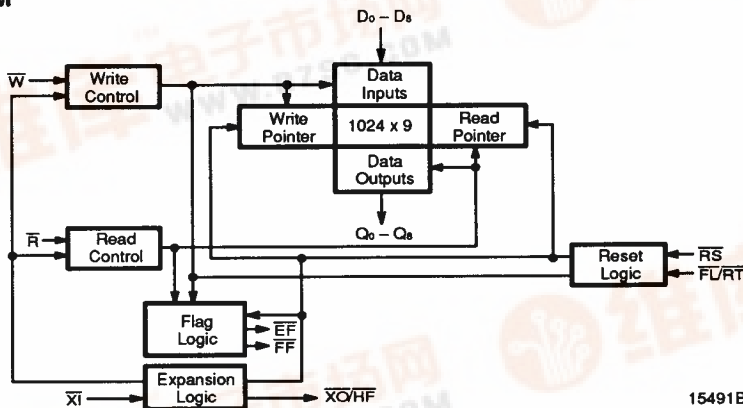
$D_0 - D_8$

$\overline{W}$

Write Control

Data Inputs

Write Pointer

1024 x 9

Read Pointer

Data Outputs

$Q_0 - Q_8$

$\overline{R}$

Read Control

Reset Logic

$\overline{RS}$

$\overline{FL}/\overline{RT}$

Flag Logic

$\overline{EF}$

$\overline{FF}$

$\overline{XI}$

Expansion Logic

$\overline{XO}/\overline{HF}$

15491B